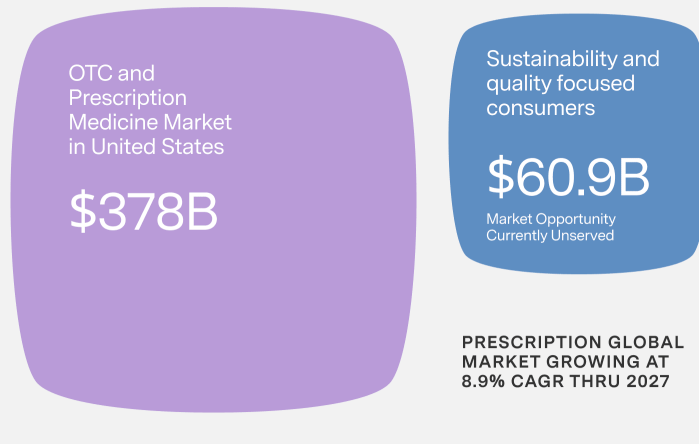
OTC and Prescription Medicine Market in United States

$378B

Sustainability and quality focused consumers

$60.9B

Market Opportunity Currently Unserved

PRESCRIPTION GLOBAL MARKET GROWING AT 8.9% CAGR THRU 2027